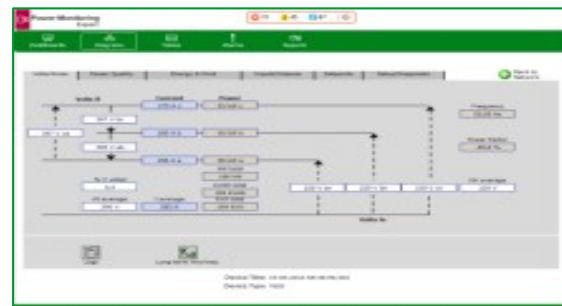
Power Monitoring Expert

Dashboards
Diagrams
Tables
Alarms
Reports

Volts & Amps | Power Quality | Energy & Cost | Inputs/Outputs | Setpoints | Status/Diagnostics

Back to Network

Volts ll
Current
Power

Frequency

Power Factor

Vll average

Volts ln

Vln average

Logs
Long-term Trending

Device Time: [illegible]
Device Type: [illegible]